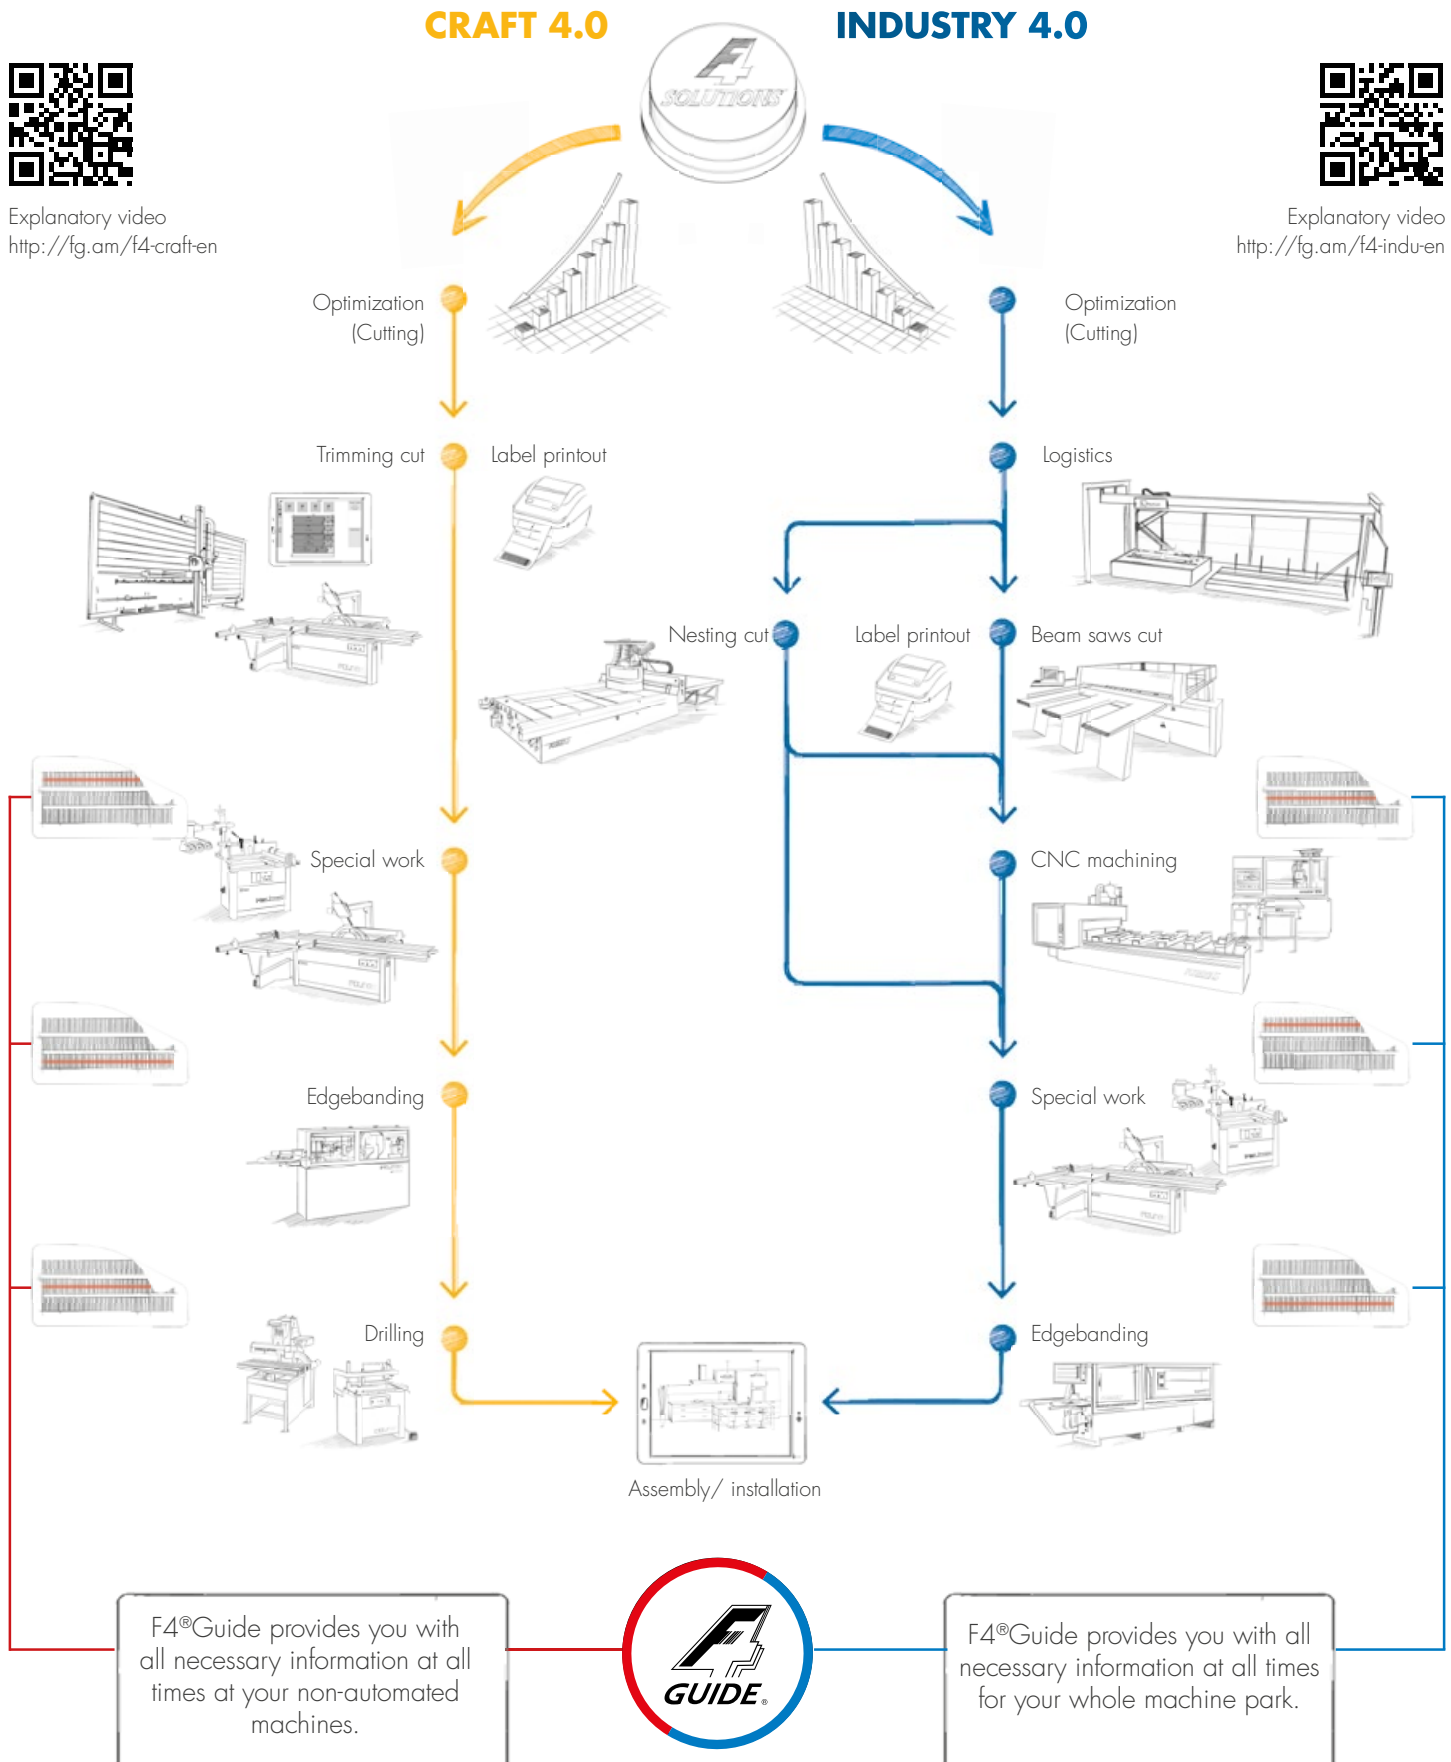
CRAFT 4.0

INDUSTRY 4.0

F4 SOLUTIONS

Explanatory video
http://fg.am/f4-craft-en

Explanatory video
http://fg.am/f4-indu-en

Optimization (Cutting)

Optimization (Cutting)

Trimming cut

Label printout

Logistics

Nesting cut

Label printout

Beam saws cut

Special work

CNC machining

Edgebanding

Special work

Drilling

Edgebanding

Assembly/ installation

F4®Guide provides you with all necessary information at all times at your non-automated machines.

F4 GUIDE.

F4®Guide provides you with all necessary information at all times for your whole machine park.